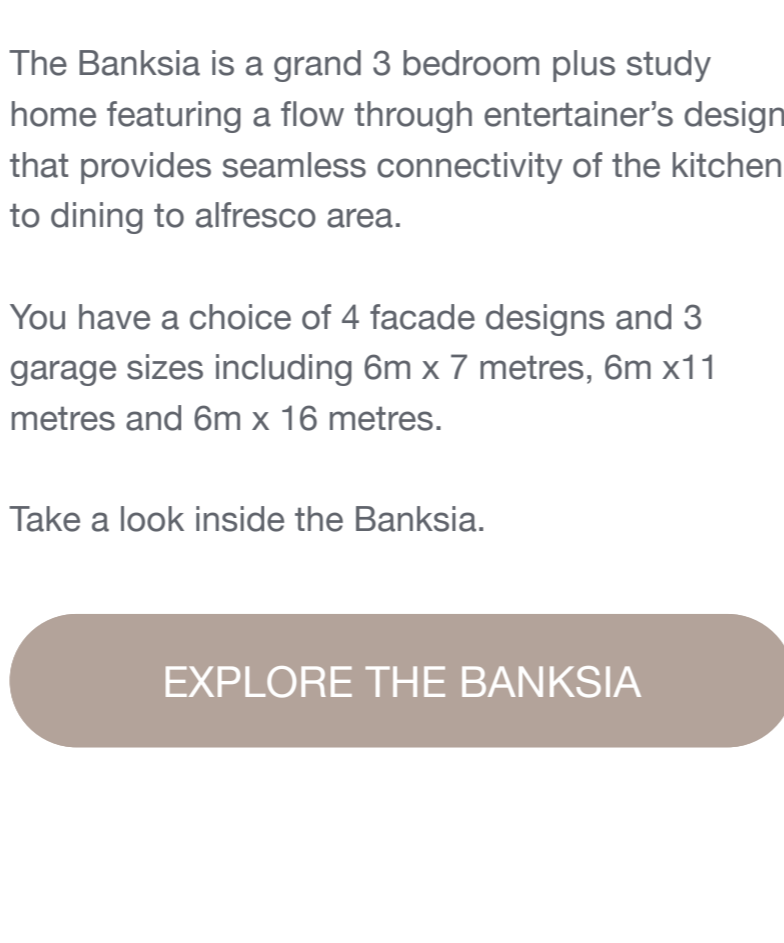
The Banksia is a grand 3 bedroom plus study home featuring a flow through entertainer’s design that provides seamless connectivity of the kitchen to dining to alfresco area.

You have a choice of 4 facade designs and 3 garage sizes including 6m x 7 metres, 6m x11 metres and 6m x 16 metres.

Take a look inside the Banksia.

EXPLORE THE BANKSIA